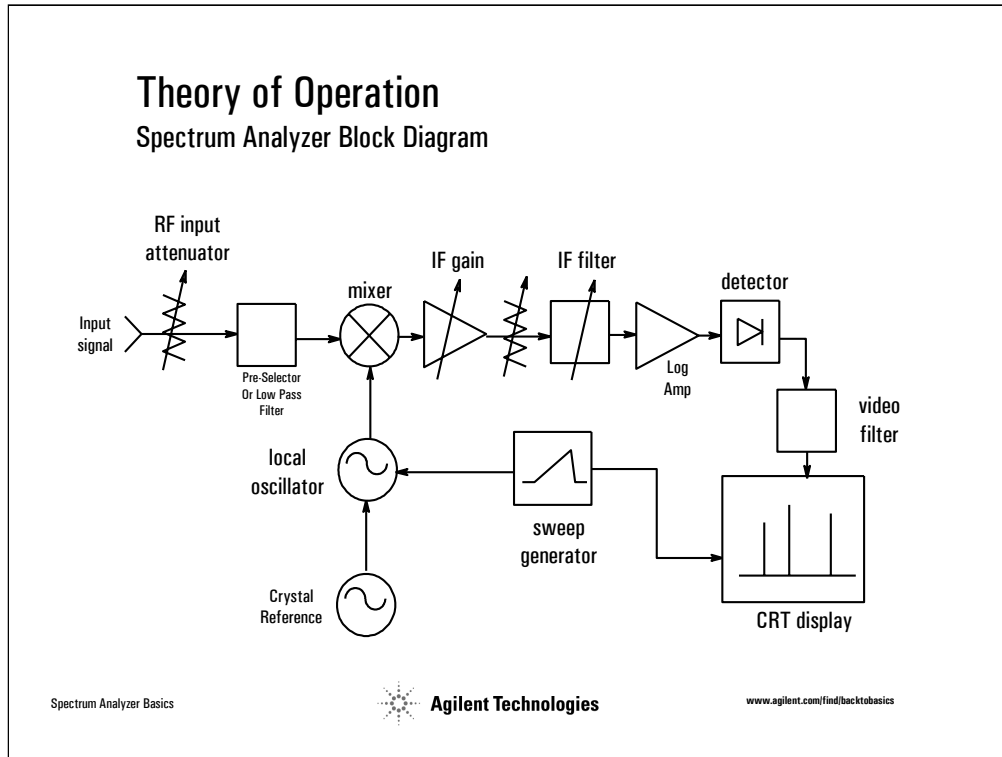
Theory of Operation
Spectrum Analyzer Block Diagram

RF input attenuator

Input signal

Pre-Selector Or Low Pass Filter

mixer

IF gain

IF filter

Log Amp

detector

video filter

local oscillator

sweep generator

Crystal Reference

CRT display

Spectrum Analyzer Basics

Agilent Technologies

www.agilent.com/find/backtobasics